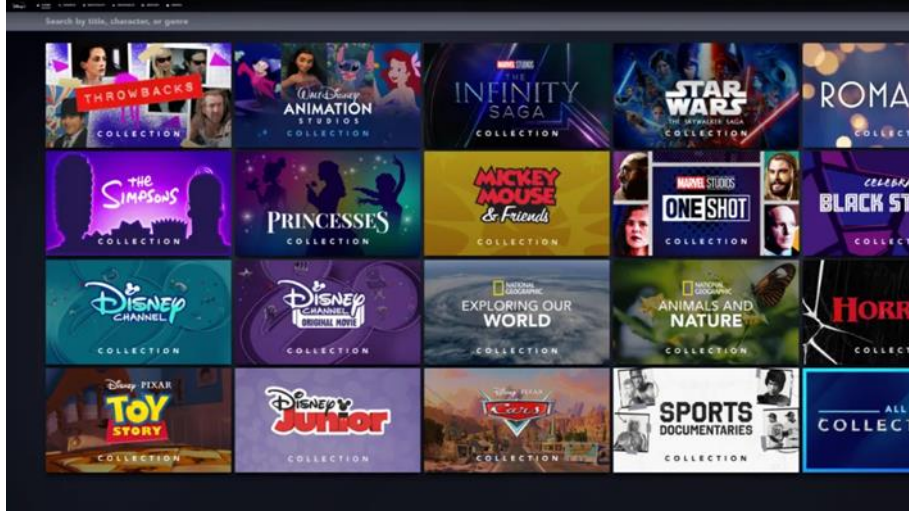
Search by title, character, or genre

THROWBACKS
COLLECTION

Walt Disney
ANIMATION
STUDIOS
COLLECTION

MARVEL STUDIOS
THE
INFINITY
SAGA
COLLECTION

STAR
WARS
THE SKYWALKER SAGA
COLLECTION

ROMA
COLLEC

THE
Simpsons
COLLECTION

PRINCESSES
COLLECTION

MICKEY
MOUSE
& Friends
COLLECTION

MARVEL STUDIOS
ONE SHOT
COLLECTION

CELEBRA
BLACK ST
COLLEC

DISNEY
CHANNEL
COLLECTION

DISNEY
CHANNEL
ORIGINAL MOVIE
COLLECTION

NATIONAL
GEOGRAPHIC
EXPLORING OUR
WORLD
COLLECTION

NATIONAL
GEOGRAPHIC
ANIMALS AND
NATURE
COLLECTION

HORR
COLLEC

Disney PIXAR
TOY
STORY
COLLECTION

Disney
Junior
COLLECTION

Disney PIXAR
Cars
COLLECTION

SPORTS
DOCUMENTARIES
COLLECTION

ALL
COLLECT